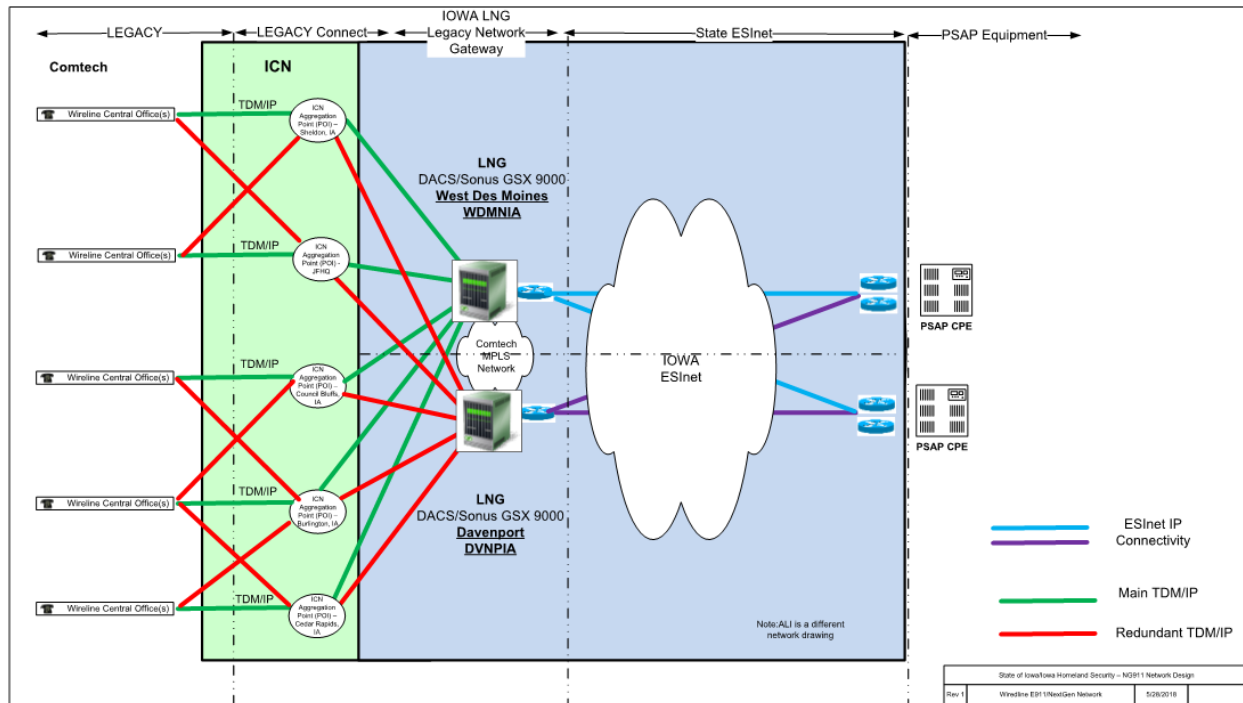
LEGACY

LEGACY Connect

IOWA LNG Legacy Network Gateway

State ESInet

PSAP Equipment

Comtech

ICN

Wireline Central Office(s)

Wireline Central Office(s)

Wireline Central Office(s)

Wireline Central Office(s)

Wireline Central Office(s)

TDM/IP

TDM/IP

TDM/IP

TDM/IP

TDM/IP

ICN Aggregation Point (POI) – Sheldon, IA

ICN Aggregation Point (POI) – JFHQ

ICN Aggregation Point (POI) – Council Bluffs, IA

ICN Aggregation Point (POI) – Burlington, IA

ICN Aggregation Point (POI) – Cedar Rapids, IA

LNG
DACS/Sonus GSX 9000
West Des Moines
WDMNIA

Comtech MPLS Network

LNG
DACS/Sonus GSX 9000
Davenport
DVNPIA

IOWA ESInet

PSAP CPE

PSAP CPE

ESInet IP Connectivity

Main TDM/IP

Redundant TDM/IP

Note:ALI is a different network drawing

State of Iowa/Iowa Homeland Security – NG911 Network Design

Rev 1

Wireline E911/NextGen Network

5/28/2018